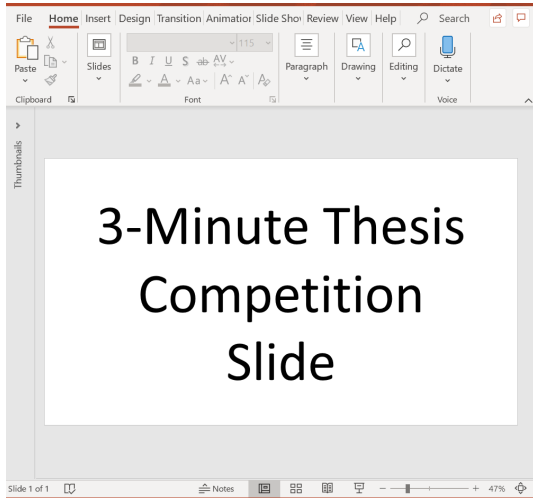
File Home Insert Design Transition Animation Slide Show Review View Help Search

Paste Slides B I U S ab AV Aa A A Paragraph Drawing Editing Dictate

Clipboard Font Voice

115

Thumbnails

3-Minute Thesis Competition Slide

Slide 1 of 1 Notes 47%